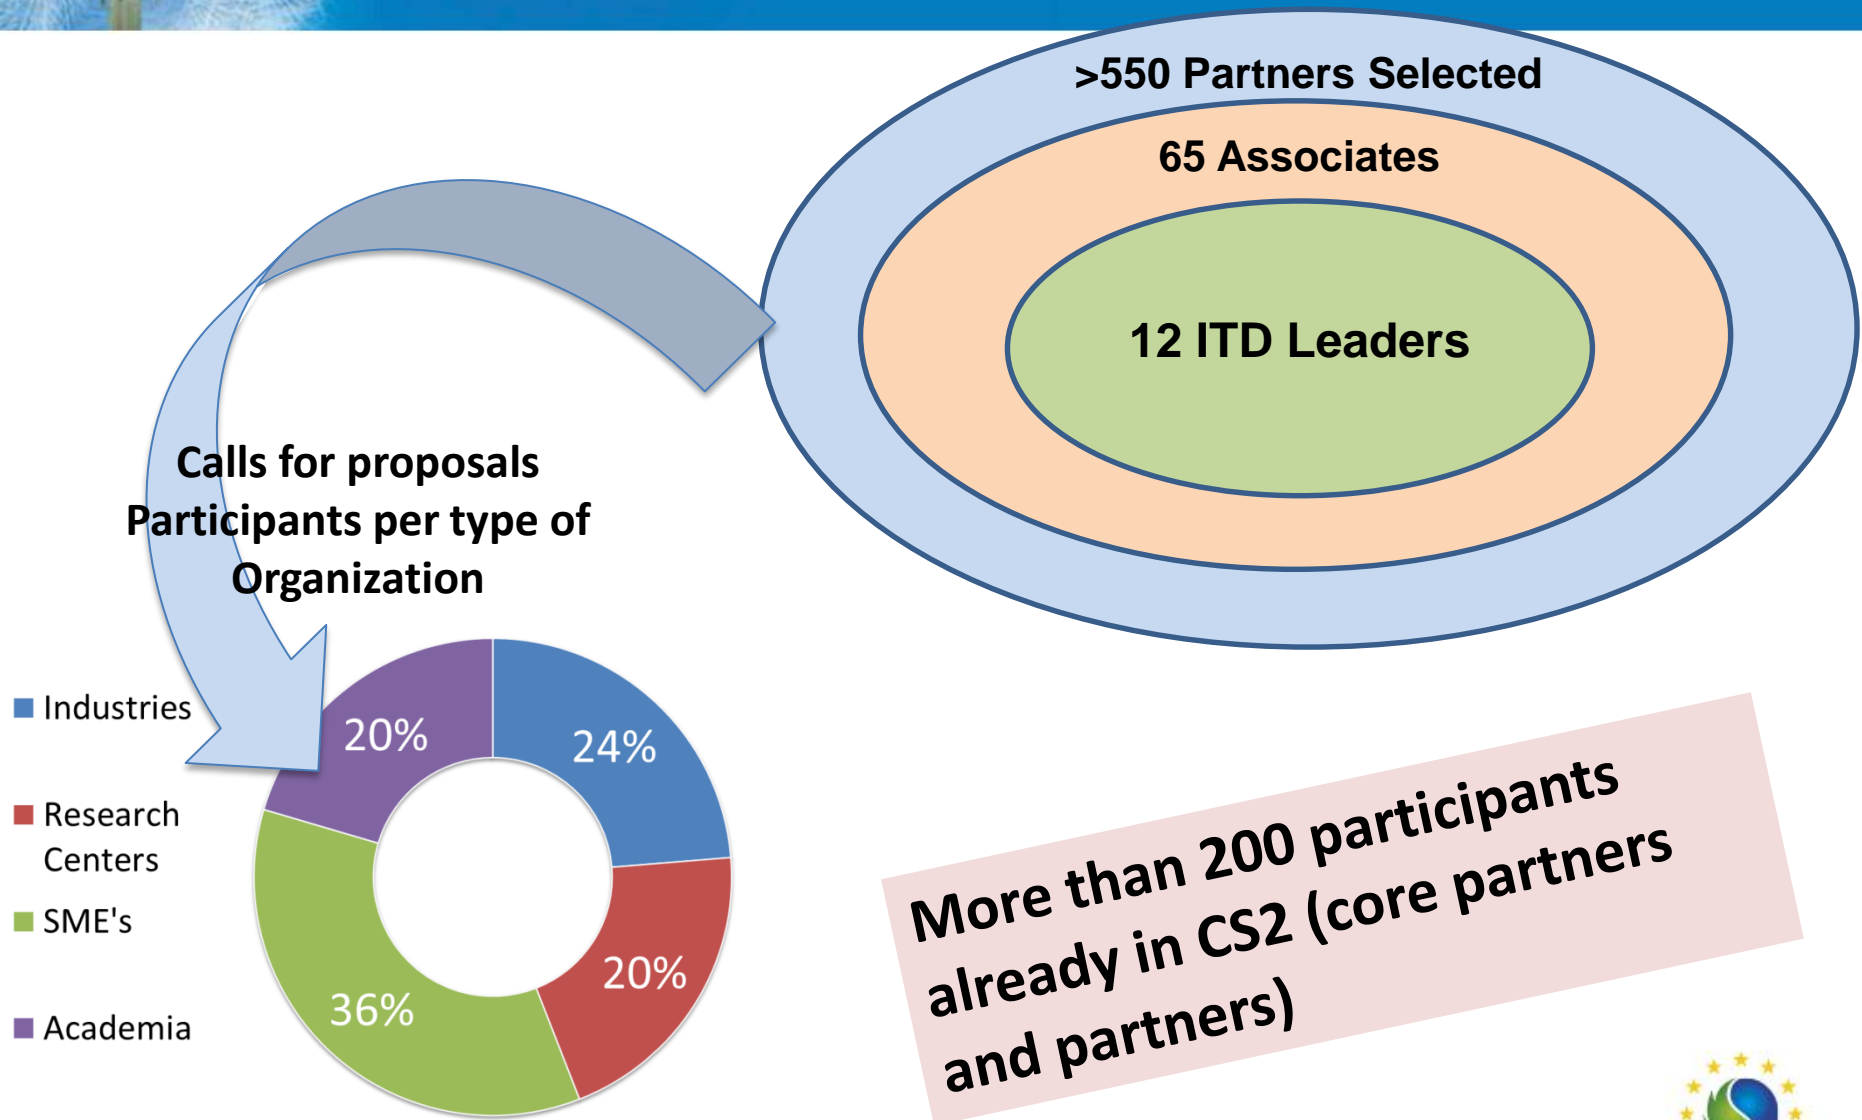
>550 Partners Selected

65 Associates

12 ITD Leaders

Calls for proposals Participants per type of Organization

Industries

Research Centers

SME's

Academia

20%

24%

20%

36%

More than 200 participants already in CS2 (core partners and partners)